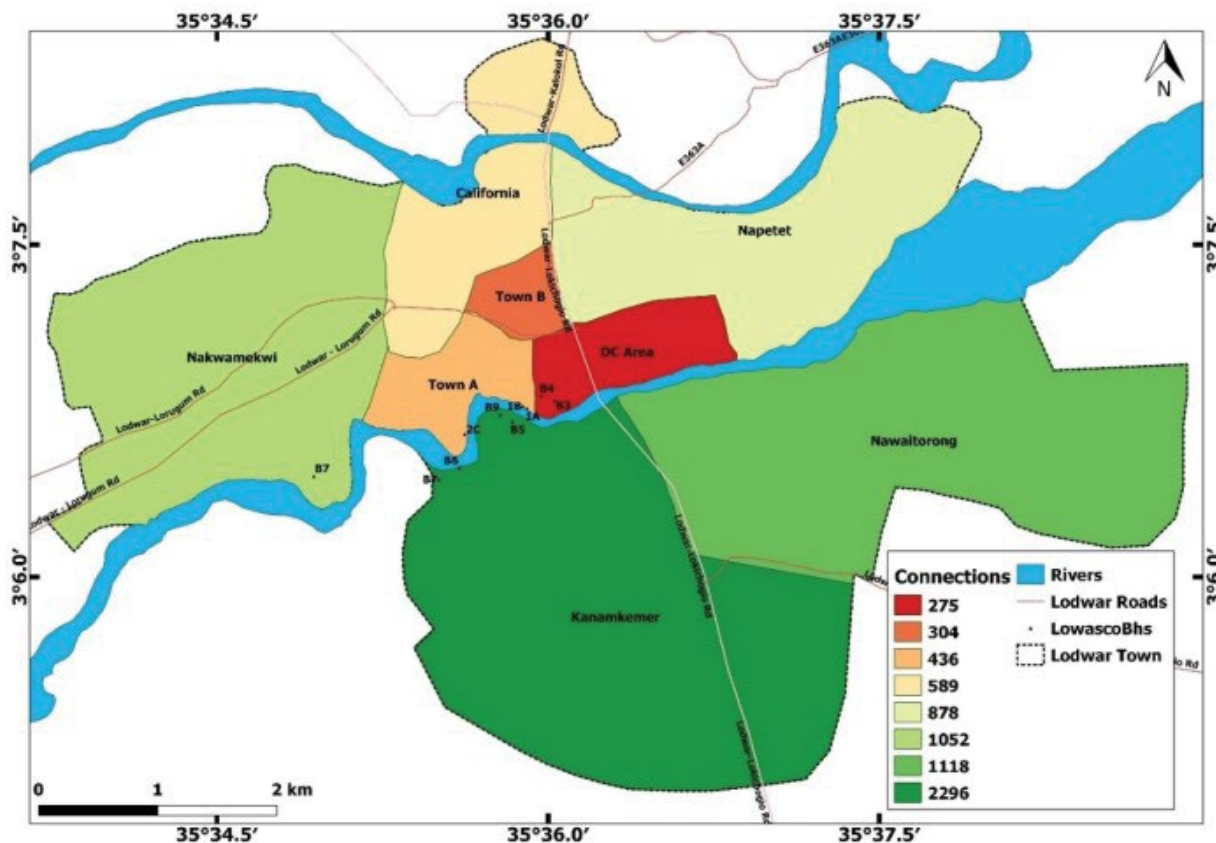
35°34.5′ 35°36.0′ 35°37.5′

N

3°7.5′ 3°7.5′

3°6.0′ 3°6.0′

California

Napetet

Town B

Nakwamekwi

DC Area

Town A

Nawaitorong

Kanamkemer

Lodwar-Kakuma Rd

E363A

Lodwar-Lokichogio Rd

Lodwar - Lorugum Rd

Lodwar-Lorugum Rd

Lodwar - Lorugum Rd

B4

B9

1B

1A

B3

2C

B5

B8

B7

B7

Connections

275

304

436

589

878

1052

1118

2296

Rivers

Lodwar Roads

LowascoBhs

Lodwar Town

0 1 2 km

35°34.5′ 35°36.0′ 35°37.5′